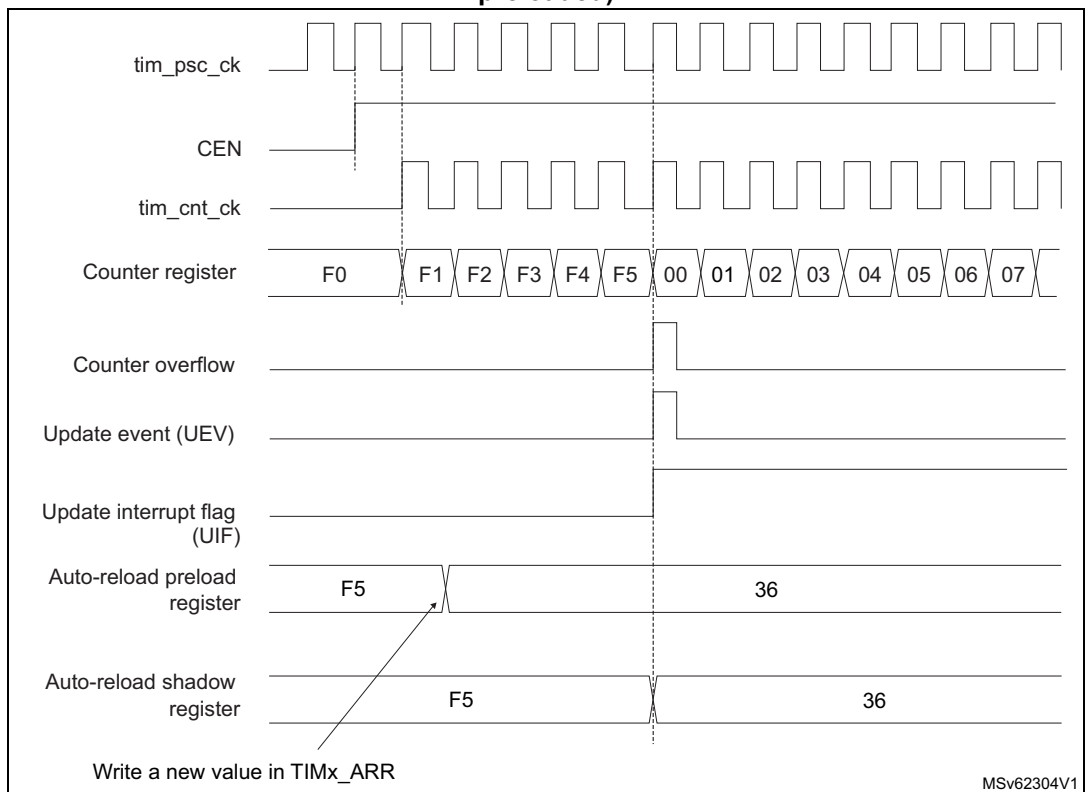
tim_psc_ck

CEN

tim_cnt_ck

Counter register

F0 F1 F2 F3 F4 F5 00 01 02 03 04 05 06 07

Counter overflow

Update event (UEV)

Update interrupt flag (UIF)

Auto-reload preload register

F5 36

Auto-reload shadow register

F5 36

Write a new value in TIMx_ARR

MSv62304V1